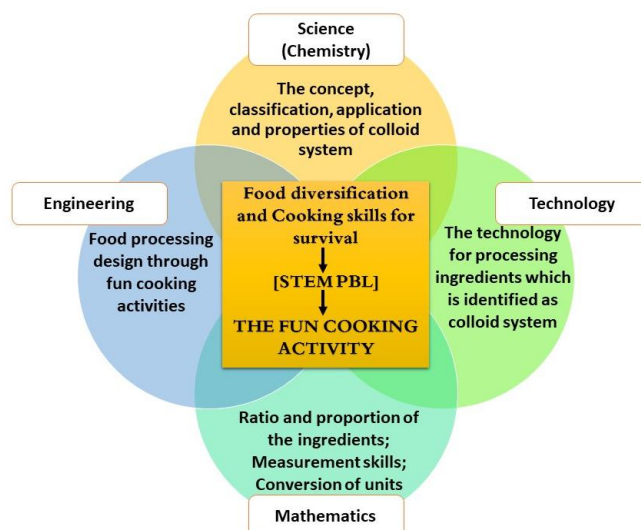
Science (Chemistry)

The concept, classification, application and properties of colloid system

Engineering

Food processing design through fun cooking activities

Food diversification and Cooking skills for survival

[STEM PBL]

THE FUN COOKING ACTIVITY

Technology

The technology for processing ingredients which is identified as colloid system

Ratio and proportion of the ingredients; Measurement skills; Conversion of units

Mathematics